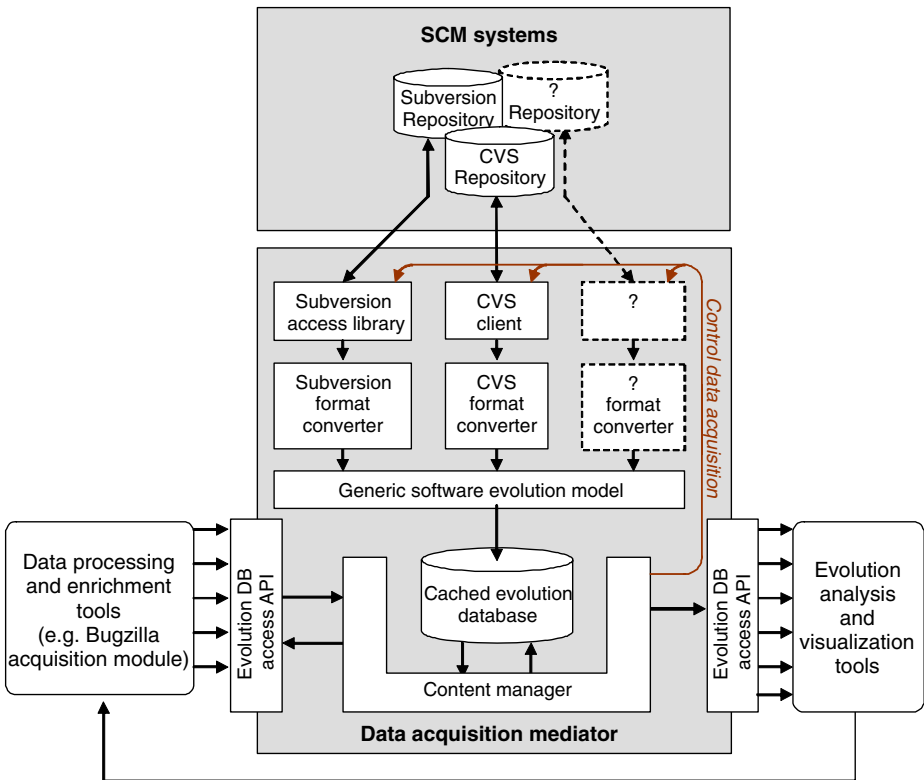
SCM systems

Subversion Repository

? Repository

CVS Repository

Control data acquisition

Subversion access library

CVS client

?

Subversion format converter

CVS format converter

? format converter

Generic software evolution model

Data processing and enrichment tools (e.g. Bugzilla acquisition module)

Evolution DB access API

Cached evolution database

Content manager

Evolution DB access API

Evolution analysis and visualization tools

Data acquisition mediator